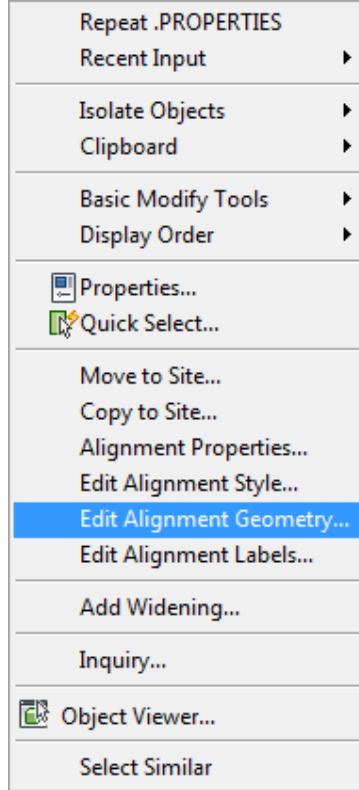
Repeat .PROPERTIES
Recent Input

Isolate Objects
Clipboard

Basic Modify Tools
Display Order

Properties...
Quick Select...

Move to Site...
Copy to Site...
Alignment Properties...
Edit Alignment Style...
Edit Alignment Geometry...
Edit Alignment Labels...

Add Widening...

Inquiry...

Object Viewer...

Select Similar